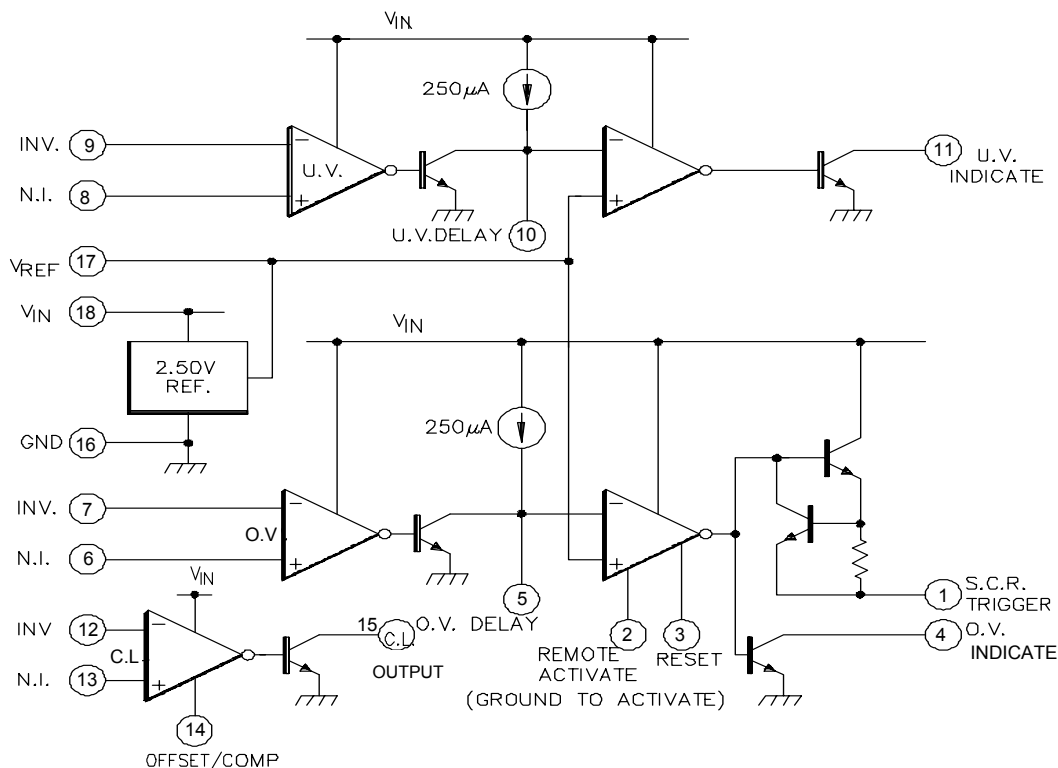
$V_{IN}$

250$\mu$A

INV. 9

N.I. 8

U.V.

U.V.DELAY 10

11 U.V. INDICATE

$V_{REF}$ 17

$V_{IN}$ 18

2.50V REF.

GND 16

$V_{IN}$

250$\mu$A

INV. 7

N.I. 6

O.V.

5 O.V. DELAY

2 REMOTE ACTIVATE

3 RESET

(GROUND TO ACTIVATE)

1 S.C.R. TRIGGER

4 O.V. INDICATE

$V_{IN}$

INV 12

N.I. 13

C.L.

14 OFFSET/COMP

15 C.L. OUTPUT